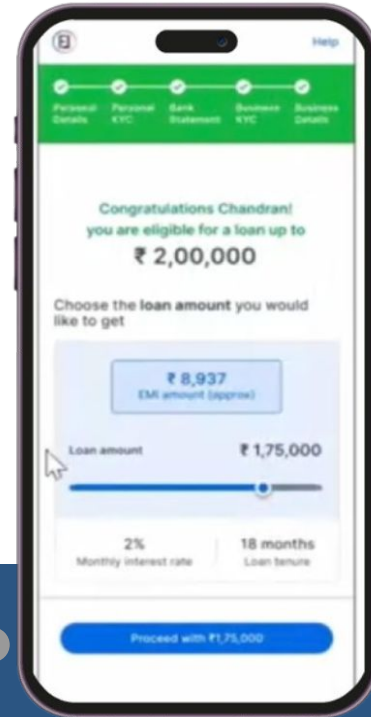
Help

Personal Details Personal KYC Bank Statement Business KYC Business Details

Congratulations Chandran! you are eligible for a loan up to

₹ 2,00,000

Choose the **loan amount** you would like to get

₹ 8,937
EMI amount (approx)

Loan amount ₹ 1,75,000

2%
Monthly interest rate

18 months
Loan tenure

Proceed with ₹1,75,000